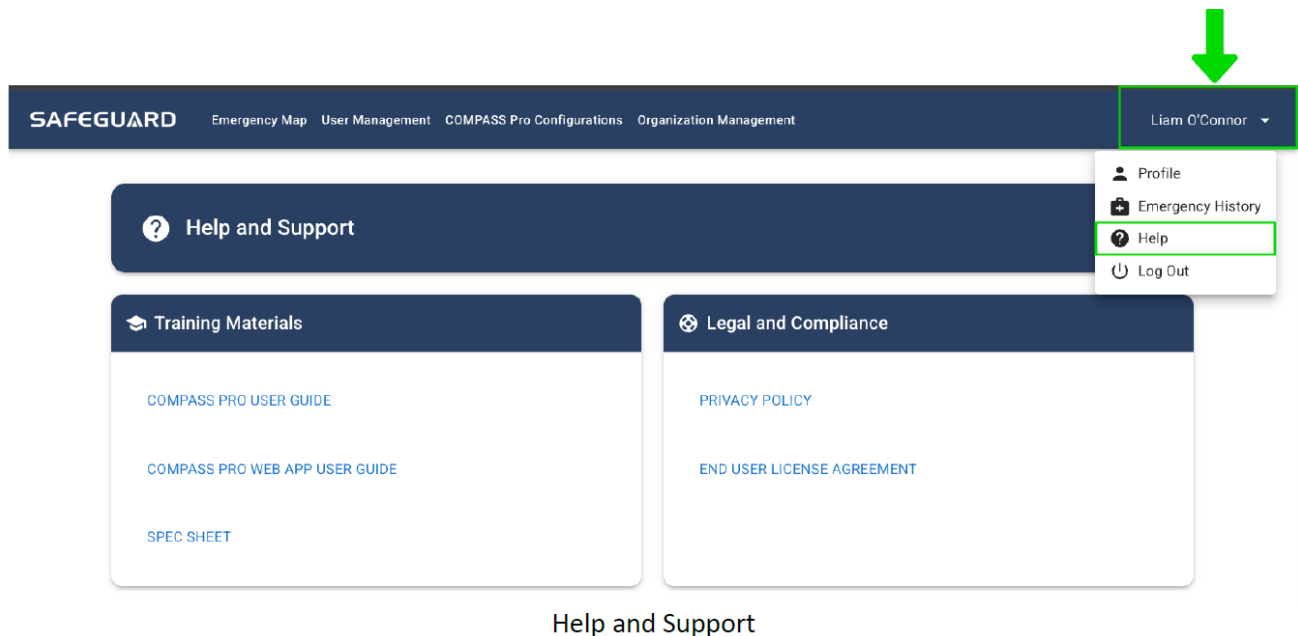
SAFEGUARD Emergency Map User Management COMPASS Pro Configurations Organization Management

Liam O'Connor

Profile
Emergency History
Help
Log Out

Help and Support

Training Materials

COMPASS PRO USER GUIDE

COMPASS PRO WEB APP USER GUIDE

SPEC SHEET

Legal and Compliance

PRIVACY POLICY

END USER LICENSE AGREEMENT

Help and Support